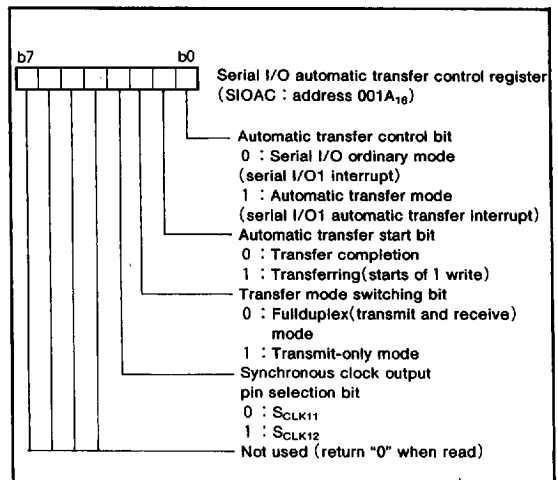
b7 b0

Serial I/O automatic transfer control register (SIOAC : address 001A$_{16}$)

Automatic transfer control bit
0 : Serial I/O ordinary mode (serial I/O1 interrupt)
1 : Automatic transfer mode (serial I/O1 automatic transfer interrupt)

Automatic transfer start bit
0 : Transfer completion
1 : Transferring(starts of 1 write)

Transfer mode switching bit
0 : Fullduplex(transmit and receive) mode
1 : Transmit-only mode

Synchronous clock output pin selection bit
0 : S$_{CLK11}$
1 : S$_{CLK12}$

Not used (return "0" when read)